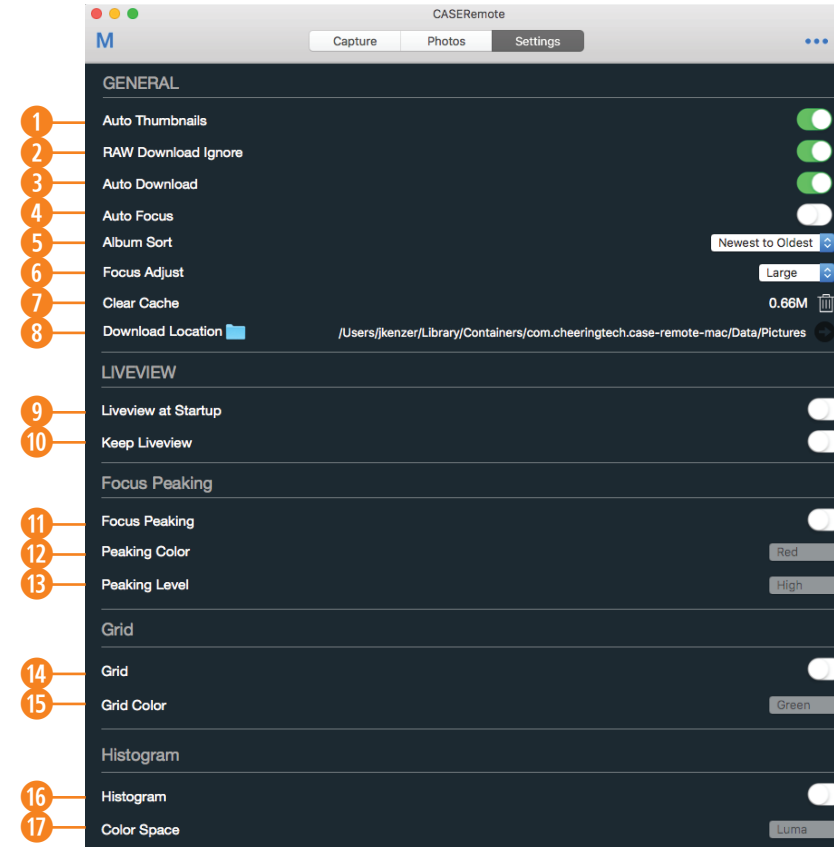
CASERemote

M

Capture | Photos | Settings

•••

GENERAL

1 Auto Thumbnails

2 RAW Download Ignore

3 Auto Download

4 Auto Focus

5 Album Sort — Newest to Oldest

6 Focus Adjust — Large

7 Clear Cache — 0.66M

8 Download Location — /Users/jkenzer/Library/Containers/com.cheeringtech.case-remote-mac/Data/Pictures

LIVEVIEW

9 Liveview at Startup

10 Keep Liveview

Focus Peaking

11 Focus Peaking

12 Peaking Color — Red

13 Peaking Level — High

Grid

14 Grid

15 Grid Color — Green

Histogram

16 Histogram

17 Color Space — Luma